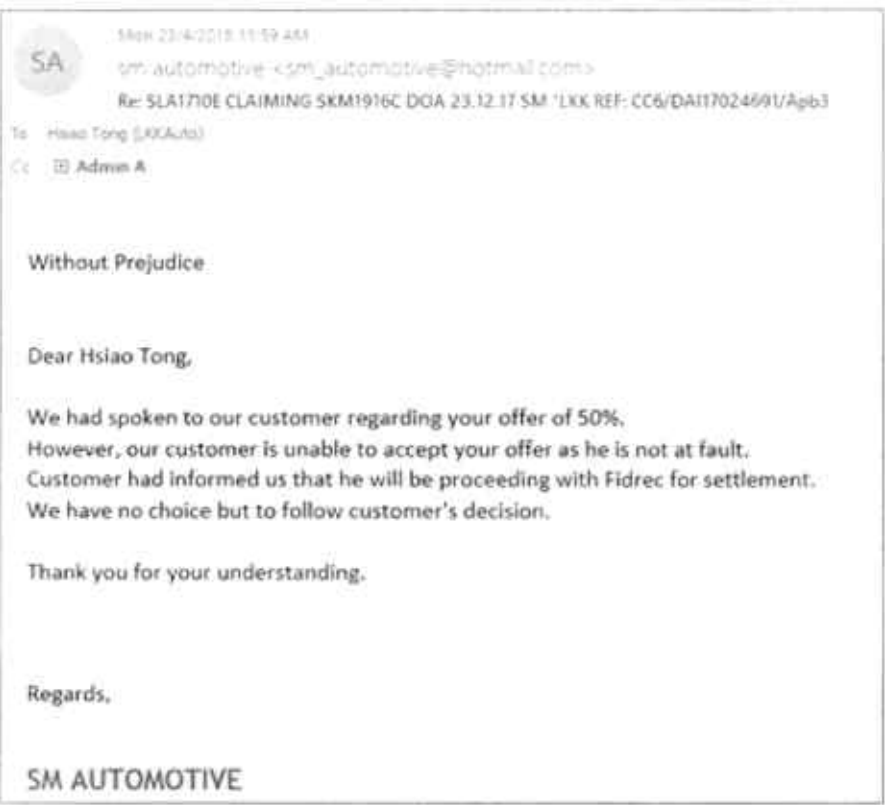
SA

Mon 23/4/2018 11:59 AM

sm automotive <sm_automotive@hotmail.com>

Re: SLA1710E CLAIMING SKM1916C DOA 23.12.17 SM "LKK REF: CC6/DAI17024691/Apb3

To Hsiao Tong (LKKAuto)

Cc Admin A

Without Prejudice

Dear Hsiao Tong,

We had spoken to our customer regarding your offer of 50%.
However, our customer is unable to accept your offer as he is not at fault.
Customer had informed us that he will be proceeding with Fidrec for settlement.
We have no choice but to follow customer's decision.

Thank you for your understanding.

Regards,

SM AUTOMOTIVE